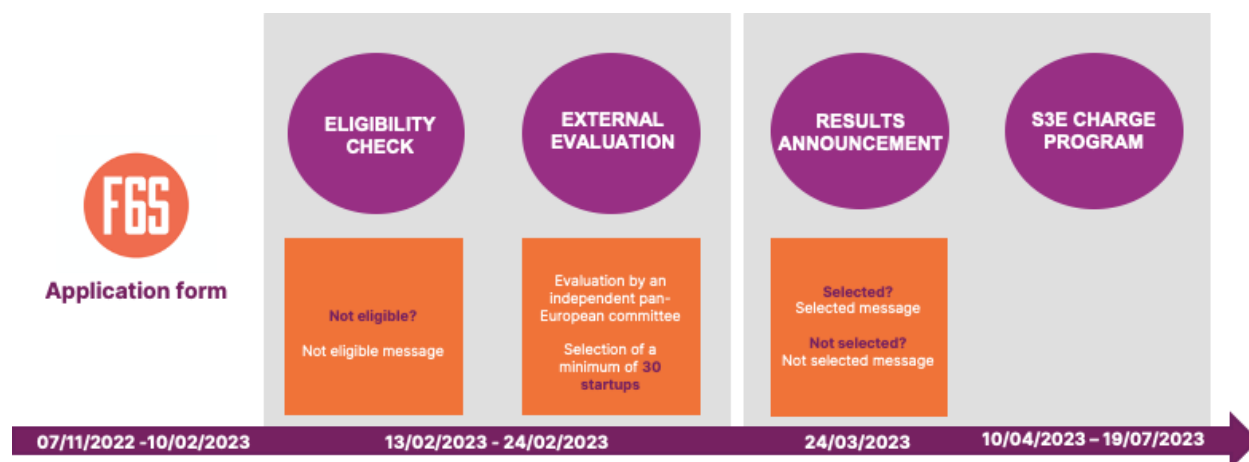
F6S

Application form

ELIGIBILITY CHECK

Not eligible?

Not eligible message

EXTERNAL EVALUATION

Evaluation by an independent pan-European committee

Selection of a minimum of 30 startups

RESULTS ANNOUNCEMENT

Selected?
Selected message

Not selected?
Not selected message

S3E CHARGE PROGRAM

07/11/2022 -10/02/2023

13/02/2023 - 24/02/2023

24/03/2023

10/04/2023 – 19/07/2023